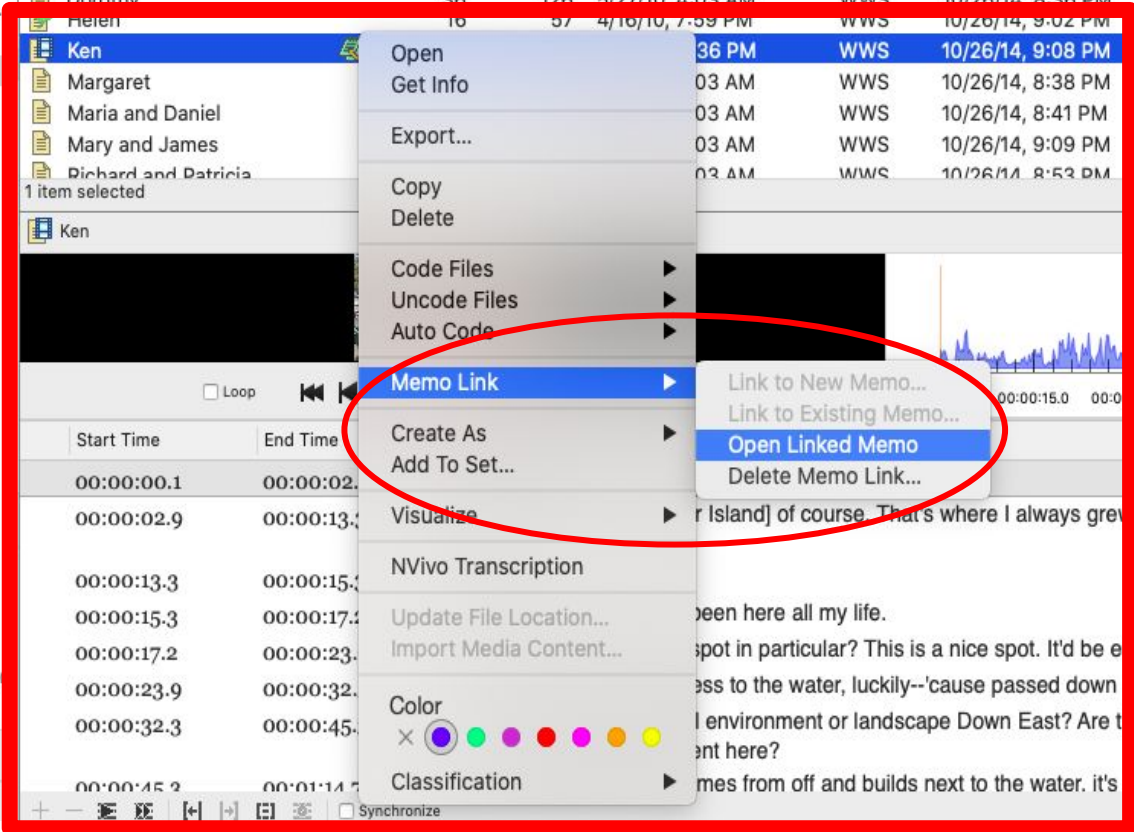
Helen 16 57 4/16/10, 7:59 PM WWS 10/26/14, 9:02 PM
Ken 36 PM WWS 10/26/14, 9:08 PM
Margaret 03 AM WWS 10/26/14, 8:38 PM
Maria and Daniel 03 AM WWS 10/26/14, 8:41 PM
Mary and James 03 AM WWS 10/26/14, 9:09 PM
Richard and Patricia 03 AM WWS 10/26/14, 8:53 PM
1 item selected

Ken

Loop

00:00:15.0 00:0

| Start Time | End Time | |
|---|---|---|
| 00:00:00.1 | 00:00:02. | |
| 00:00:02.9 | 00:00:13. | r Island] of course. That's where I always grew |
| 00:00:13.3 | 00:00:15. | |
| 00:00:15.3 | 00:00:17. | been here all my life. |
| 00:00:17.2 | 00:00:23. | spot in particular? This is a nice spot. It'd be e |
| 00:00:23.9 | 00:00:32. | ess to the water, luckily--'cause passed down |
| 00:00:32.3 | 00:00:45. | l environment or landscape Down East? Are t ent here? |
| 00:00:45.3 | 00:01:14. | mes from off and builds next to the water. it's |

Open
Get Info
Export...
Copy
Delete
Code Files
Uncode Files
Auto Code
Memo Link
Create As
Add To Set...
Visualize
NVivo Transcription
Update File Location...
Import Media Content...
Color
Classification

Link to New Memo...
Link to Existing Memo...
Open Linked Memo
Delete Memo Link...

Synchronize